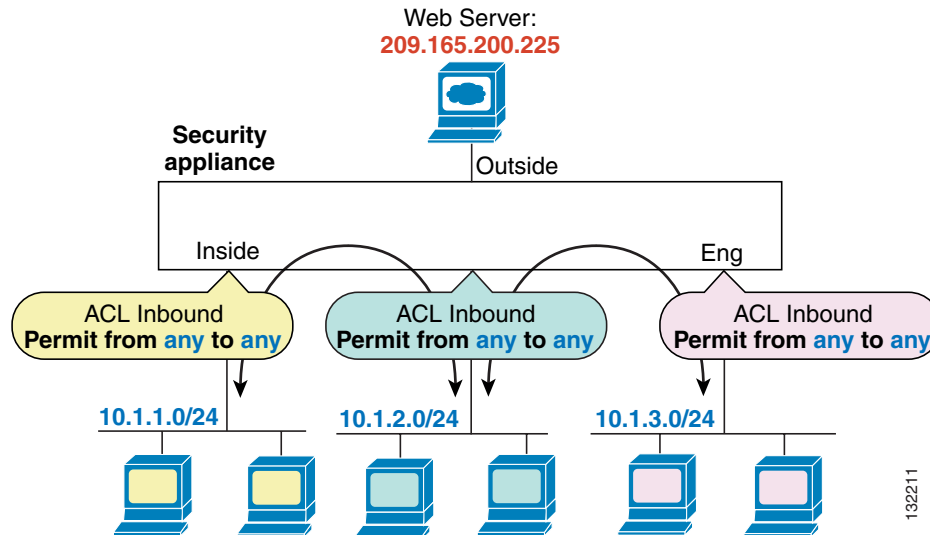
Web Server:
209.165.200.225

Security appliance

Outside

Inside

Eng

ACL Inbound
Permit from any to any

ACL Inbound
Permit from any to any

ACL Inbound
Permit from any to any

10.1.1.0/24

10.1.2.0/24

10.1.3.0/24

132211